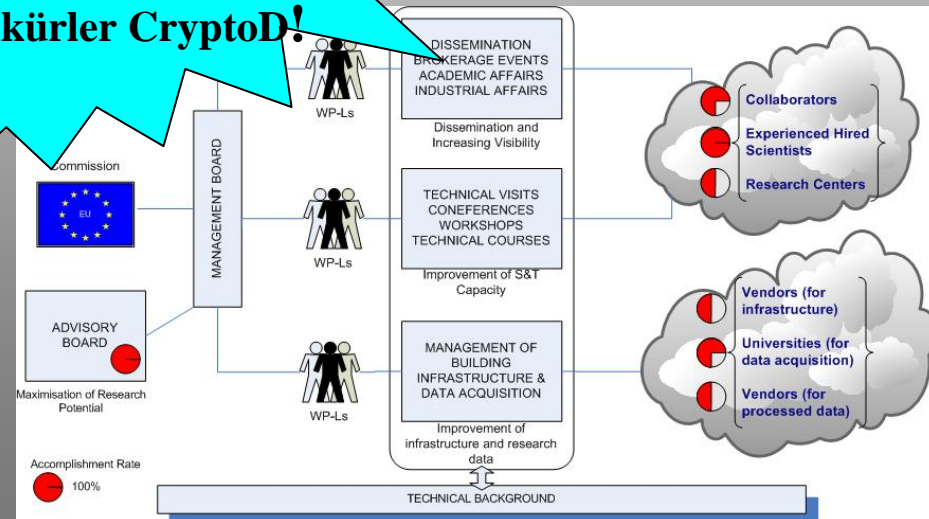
kürler CryptoD!

Commission

EU

MANAGEMENT BOARD

ADVISORY BOARD

Maximisation of Research Potential

Accomplishment Rate

100%

WP-Ls

WP-Ls

WP-Ls

DISSEMINATION
BROKERAGE EVENTS
ACADEMIC AFFAIRS
INDUSTRIAL AFFAIRS

Dissemination and Increasing Visibility

TECHNICAL VISITS
CONEFERENCES
WORKSHOPS
TECHNICAL COURSES

Improvement of S&T Capacity

MANAGEMENT OF BUILDING INFRASTRUCTURE & DATA ACQUISITION

Improvement of infrastructure and research data

TECHNICAL BACKGROUND

Collaborators

Experienced Hired Scientists

Research Centers

Vendors (for infrastructure)

Universities (for data acquisition)

Vendors (for processed data)